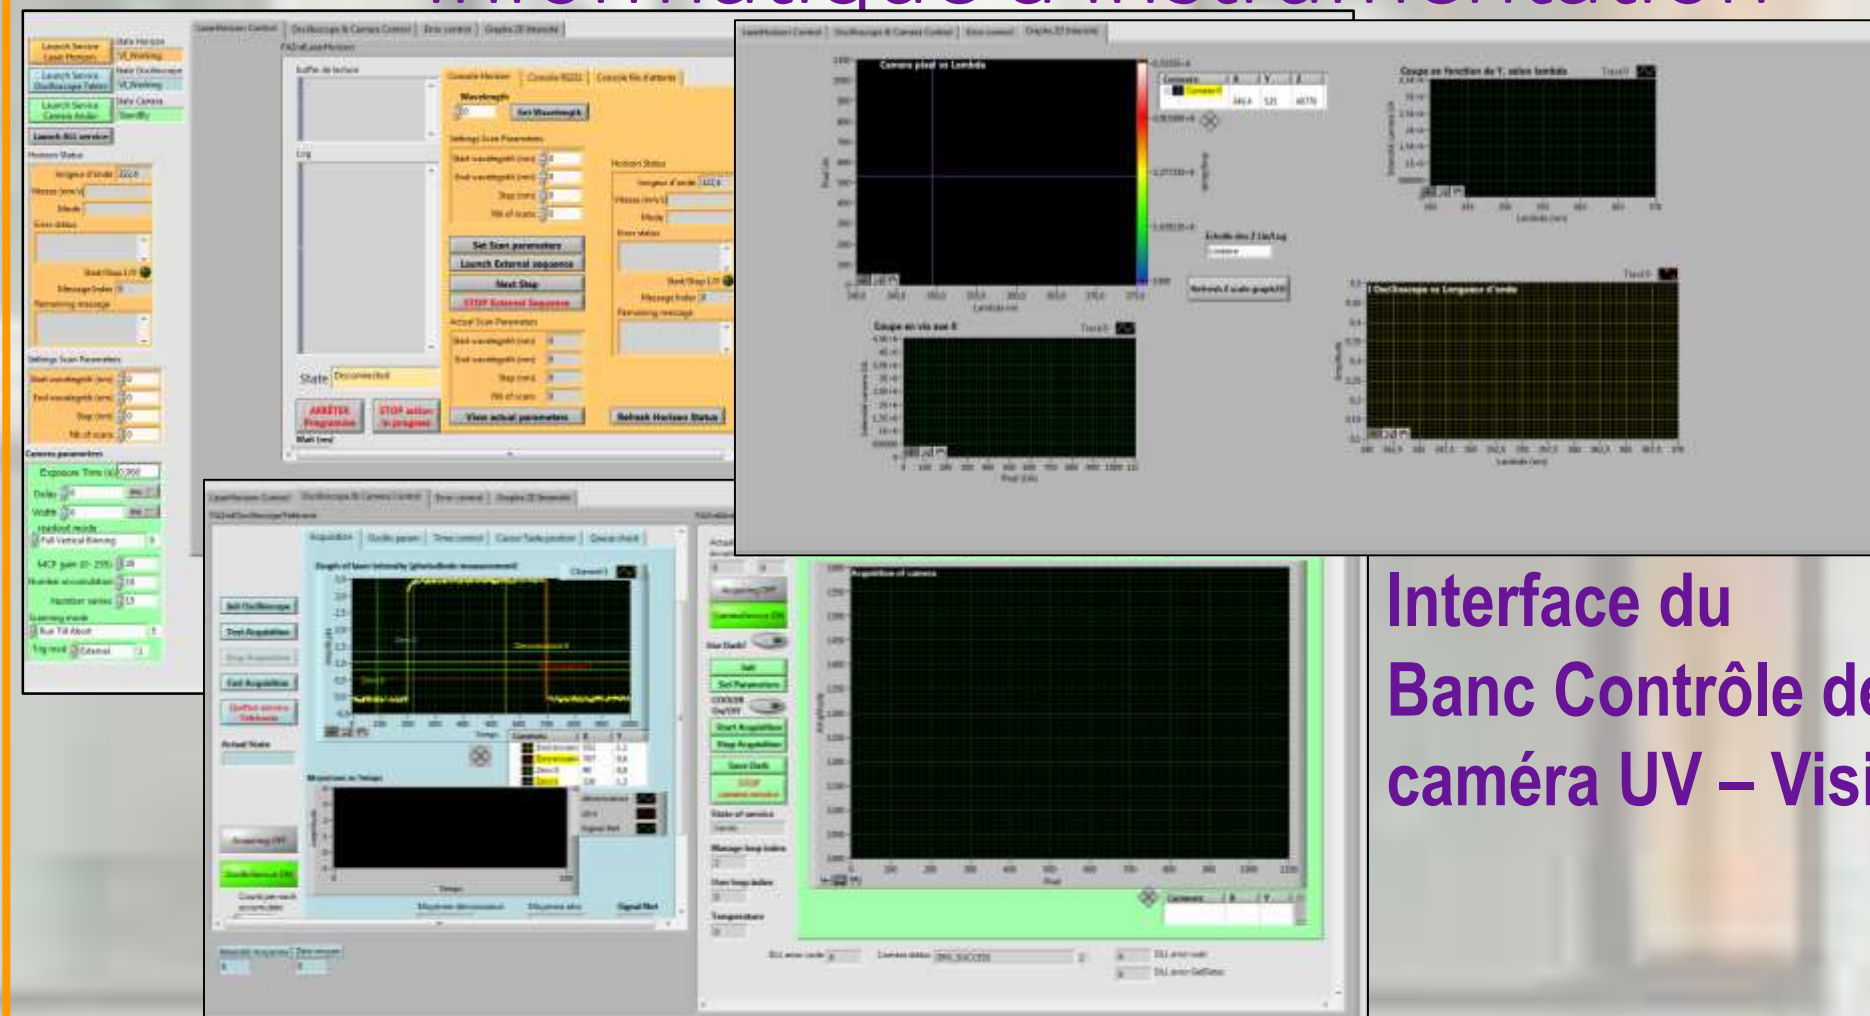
Interface du
Banc Contrôle de
caméra UV – Visi

Launch Service Laser Horizon
Launch Service Oscilloscope Tektro
Launch Service Camera Andor
Launch ALL services
Horizon Status
Settings Scan Parameters
Camera parameters
Exposure Time (s) 0.0660
Delay
Width
readout mode
Full Vertical Binning
MCP gain (0-255)
Number accumulation
Number series
Scanning mode
Trig mod External

Buffer de lecture
Log
State Disconnected
ARRÊTER Programme
STOP action in progress
Console Horizon
Console RS232
Console file d'attente
Wavelength
Set Wavelength
Settings Scan Parameters
Start wavelength (nm)
End wavelength (nm)
Step (nm)
Nb of scans
Set Scan parameters
Launch External sequence
Next Step
STOP External Sequence
Actual Scan Parameters
View actual parameters
Horizon Status
Refresh Horizon Status

LaserHorizon Control
Oscilloscope & Camera Control
Error control
Graphs 2D Intensité
Camera pixel vs Lambda
Coupe en fonction de Y, selon lambda
Coupe en vis axe X
Oscilloscope vs Longueur d'onde
Echelle des Z Lin/Log
Refresh Z scale graph(s)
Lambda (nm)
Pixel (Lb)

Acquisition
Graph of laser intensity (photodiode measurement)
Set Oscilloscope
Test Acquisition
Stop Acquisition
Exit Acquisition
Actual State
Acquisition of camera
Set
Set Parameters
Start Acquisition
Stop Acquisition
Save Dark
STOP
Temperature
Pixel
Amplitude
Temps